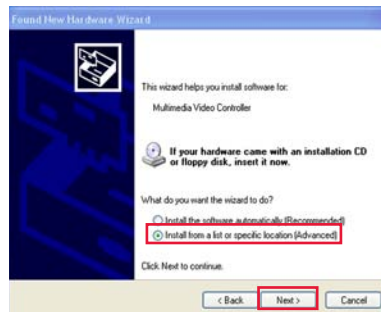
Found New Hardware Wizard

This wizard helps you install software for:

Multimedia Video Controller

If your hardware came with an installation CD or floppy disk, insert it now.

What do you want the wizard to do?

Install the software automatically (Recommended)

Install from a list or specific location (Advanced)

Click Next to continue.

< Back
Next >
Cancel